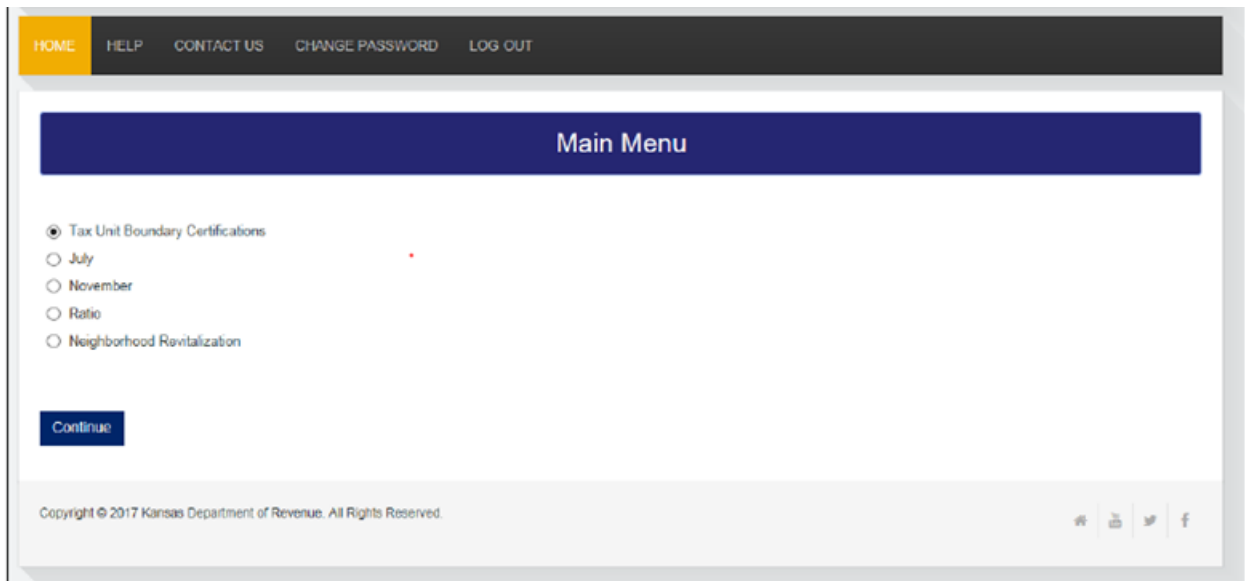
HOME HELP CONTACT US CHANGE PASSWORD LOG OUT

Main Menu

Tax Unit Boundary Certifications
July
November
Ratio
Neighborhood Revitalization

Continue

Copyright © 2017 Kansas Department of Revenue. All Rights Reserved.